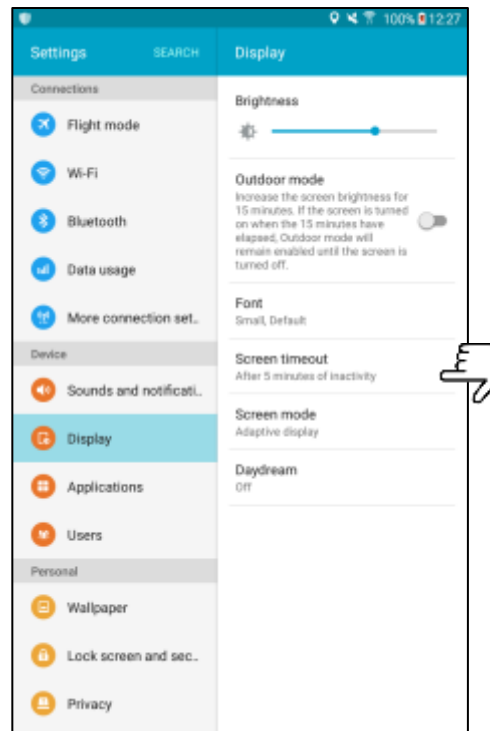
100% 12:27

Settings SEARCH

Connections

Flight mode

Wi-Fi

Bluetooth

Data usage

More connection set..

Device

Sounds and notificati..

Display

Applications

Users

Personal

Wallpaper

Lock screen and sec..

Privacy

Display

Brightness

Outdoor mode
Increase the screen brightness for 15 minutes. If the screen is turned on when the 15 minutes have elapsed, Outdoor mode will remain enabled until the screen is turned off.

Font
Small, Default

Screen timeout
After 5 minutes of inactivity

Screen mode
Adaptive display

Daydream
Off